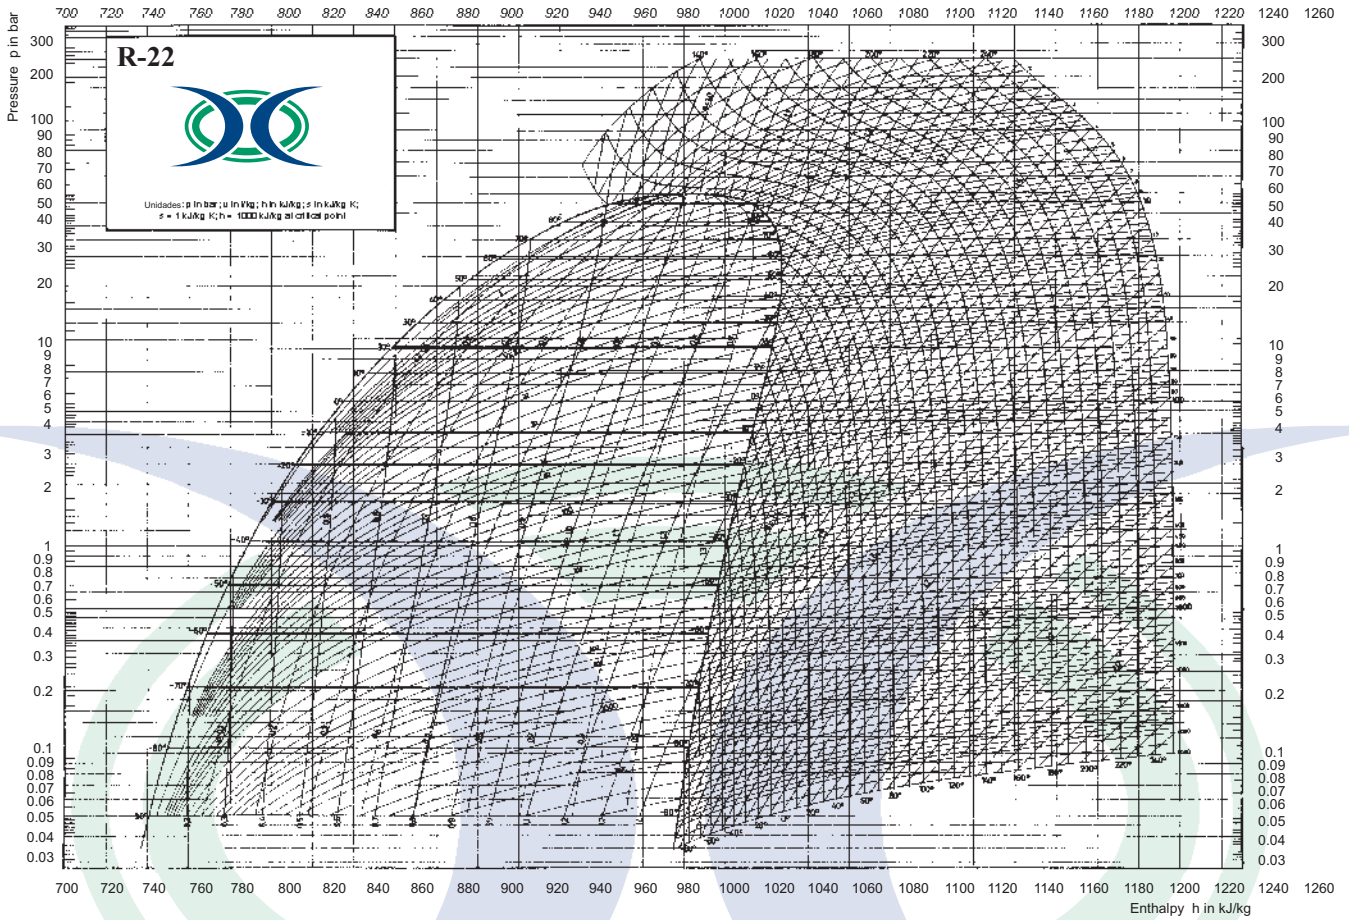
700 720 740 760 780 800 820 840 860 880 900 920 940 960 980 1000 1020 1040 1060 1080 1100 1120 1140 1160 1180 1200 1220 1240 1260

R-22

Unidades: p in bar; u in l/kg; h in kJ/kg; s in kJ/kg K;
s = 1 kJ/kg K; h = 1000 kJ/kg at critical point

Pressure p in bar

300
200
100
90
80
70
60
50
40
30
20
10
9
8
7
6
5
4
3
2
1
0.9
0.8
0.7
0.6
0.5
0.4
0.3
0.2
0.1
0.09
0.08
0.07
0.06
0.05
0.04
0.03

300
200
100
90
80
70
60
50
40
30
20
10
9
8
7
6
5
4
3
2
1
0.9
0.8
0.7
0.6
0.5
0.4
0.3
0.2
0.1
0.09
0.08
0.07
0.06
0.05
0.04
0.03

700 720 740 760 780 800 820 840 860 880 900 920 940 960 980 1000 1020 1040 1060 1080 1100 1120 1140 1160 1180 1200 1220 1240 1260

Enthalpy h in kJ/kg